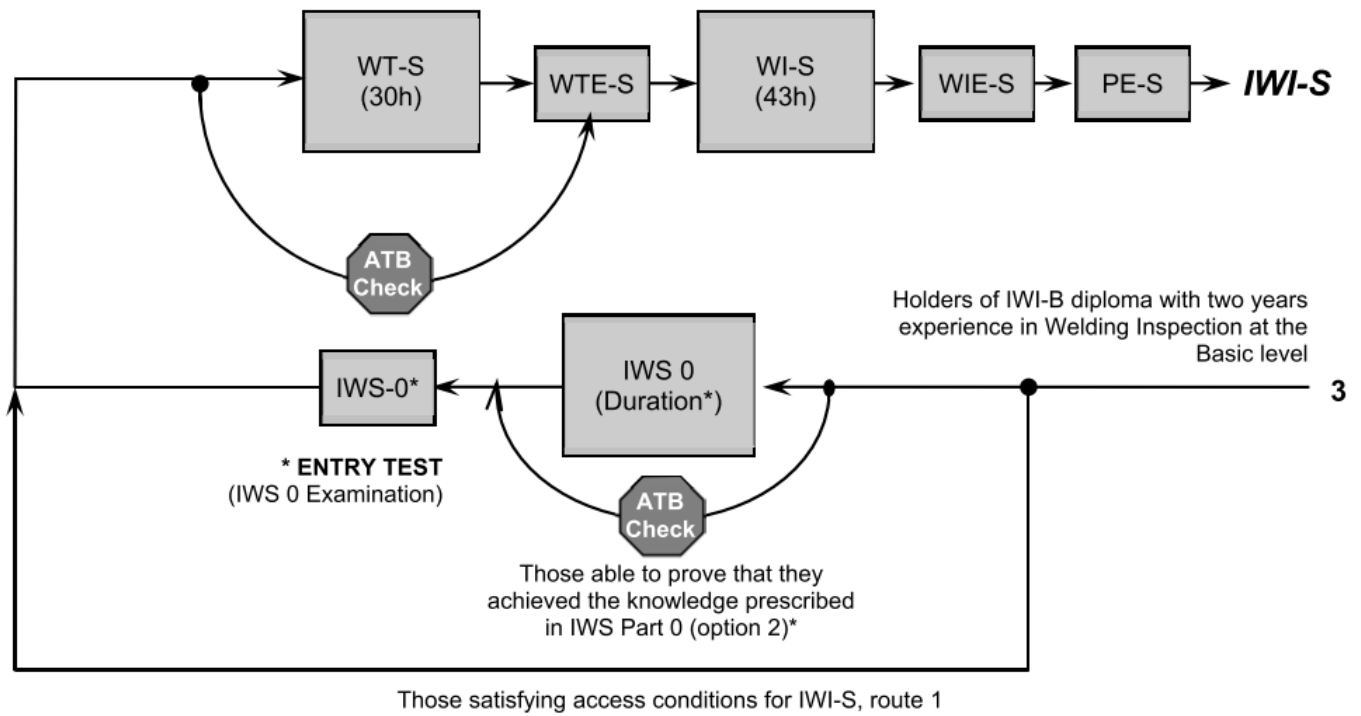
WT-S (30h)

WTE-S

WI-S (43h)

WIE-S

PE-S

IWI-S

ATB Check

Holders of IWI-B diploma with two years experience in Welding Inspection at the Basic level

IWS-0*

IWS 0 (Duration*)

3

* ENTRY TEST (IWS 0 Examination)

ATB Check

Those able to prove that they achieved the knowledge prescribed in IWS Part 0 (option 2)*

Those satisfying access conditions for IWI-S, route 1